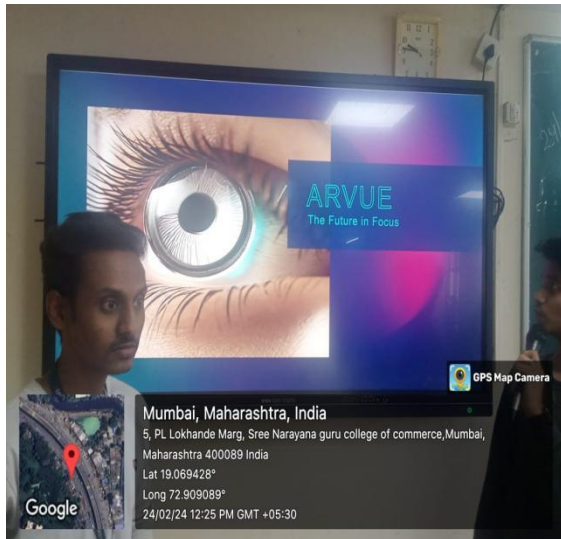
ARVUE
The Future in Focus

GPS Map Camera

Mumbai, Maharashtra, India
5, PL Lokhande Marg, Sree Narayana guru college of commerce,Mumbai, Maharashtra 400089 India
Lat 19.069428°
Long 72.909089°
24/02/24 12:25 PM GMT +05:30

Google